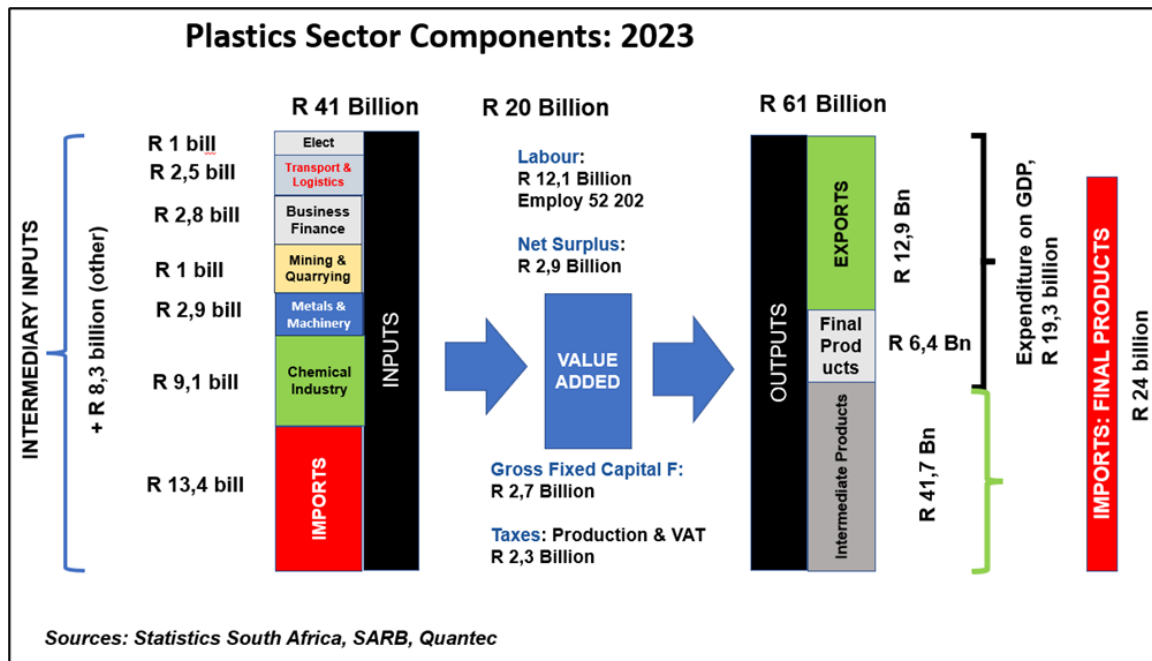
Plastics Sector Components: 2023

R 41 Billion

R 20 Billion

R 61 Billion

INTERMEDIARY INPUTS

+ R 8,3 billion (other)

R 1 bill
R 2,5 bill
R 2,8 bill
R 1 bill
R 2,9 bill
R 9,1 bill
R 13,4 bill

Elect
Transport & Logistics
Business Finance
Mining & Quarrying
Metals & Machinery
Chemical Industry
IMPORTS

INPUTS

Labour:
R 12,1 Billion
Employ 52 202

Net Surplus:
R 2,9 Billion

VALUE ADDED

Gross Fixed Capital F:
R 2,7 Billion

Taxes: Production & VAT
R 2,3 Billion

OUTPUTS

EXPORTS
Final Products
Intermediate Products

R 12,9 Bn
R 6,4 Bn
R 41,7 Bn

Expenditure on GDP, R 19,3 billion

IMPORTS: FINAL PRODUCTS

R 24 billion

Sources: Statistics South Africa, SARB, Quantec